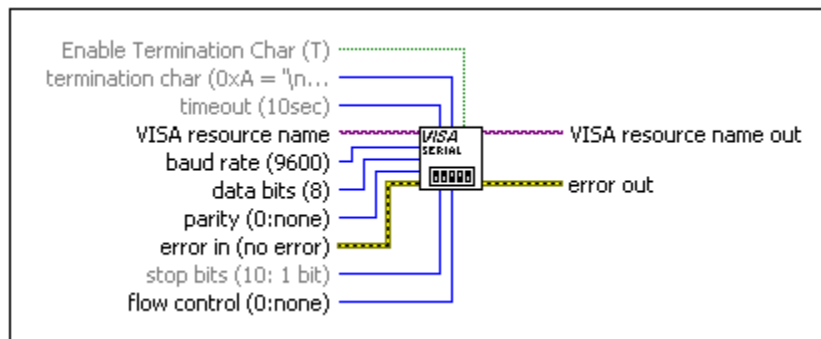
Enable Termination Char (T)
termination char (0xA = '\n...
timeout (10sec)
VISA resource name
baud rate (9600)
data bits (8)
parity (0:none)
error in (no error)
stop bits (10: 1 bit)
flow control (0:none)

VISA
SERIAL

VISA resource name out
error out